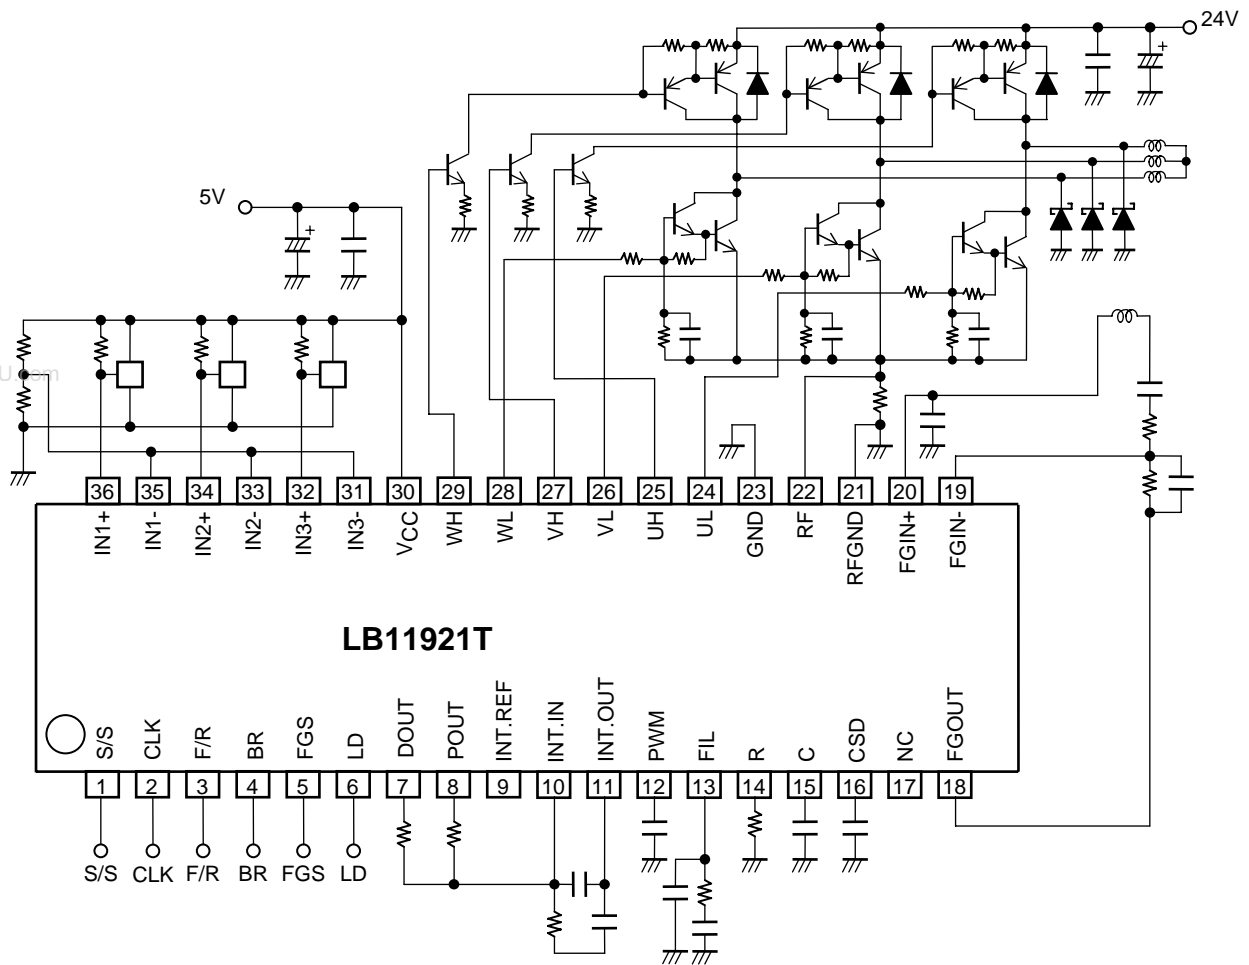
24V

5V

36 IN1+
35 IN1-
34 IN2+
33 IN2-
32 IN3+
31 IN3-
30 VCC
29 WH
28 WL
27 VH
26 VL
25 UH
24 UL
23 GND
22 RF
21 RFGND
20 FGIN+
19 FGIN-

LB11921T

S/S 1
CLK 2
F/R 3
BR 4
FGS 5
LD 6
DOUT 7
POUT 8
INT.REF 9
INT.IN 10
INT.OUT 11
PWM 12
FIL 13
R 14
C 15
CSD 16
NC 17
FGOUT 18

S/S CLK F/R BR FGS LD